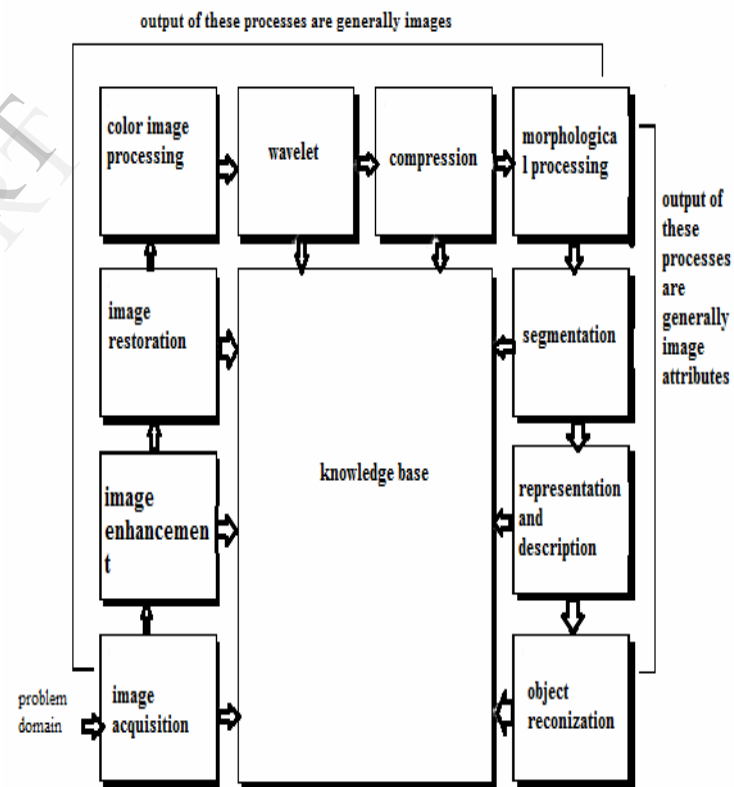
output of these processes are generally images

color image processing

wavelet

compression

morphologica l processing

output of these processes are generally image attributes

image restoration

segmentation

knowledge base

image enhancemen t

representation and description

problem domain

image acquisition

object reconization